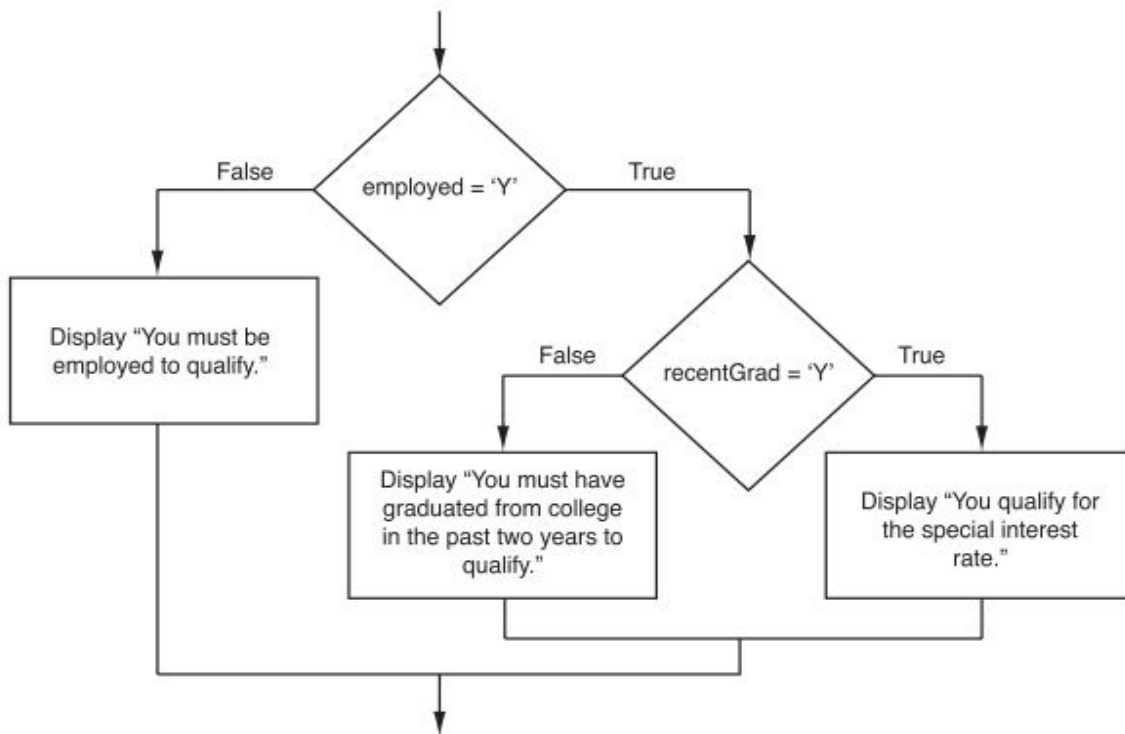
False

employed = 'Y'

True

Display "You must be employed to qualify."

False

recentGrad = 'Y'

True

Display "You must have graduated from college in the past two years to qualify."

Display "You qualify for the special interest rate."